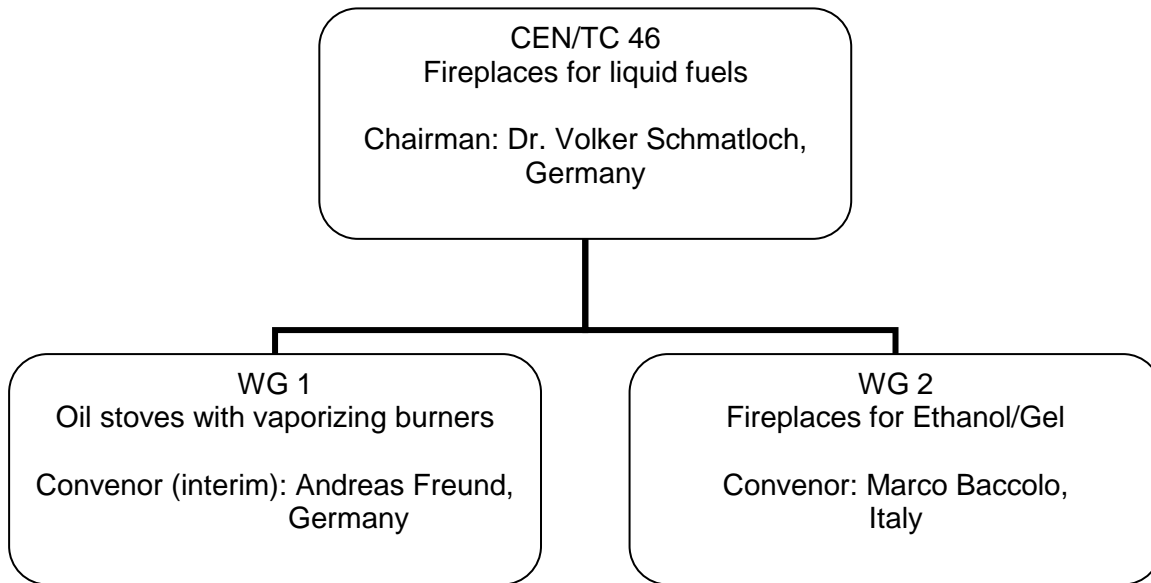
CEN/TC 46
Fireplaces for liquid fuels

Chairman: Dr. Volker Schmatloch, Germany

WG 1
Oil stoves with vaporizing burners

Convenor (interim): Andreas Freund, Germany

WG 2
Fireplaces for Ethanol/Gel

Convenor: Marco Baccolo, Italy